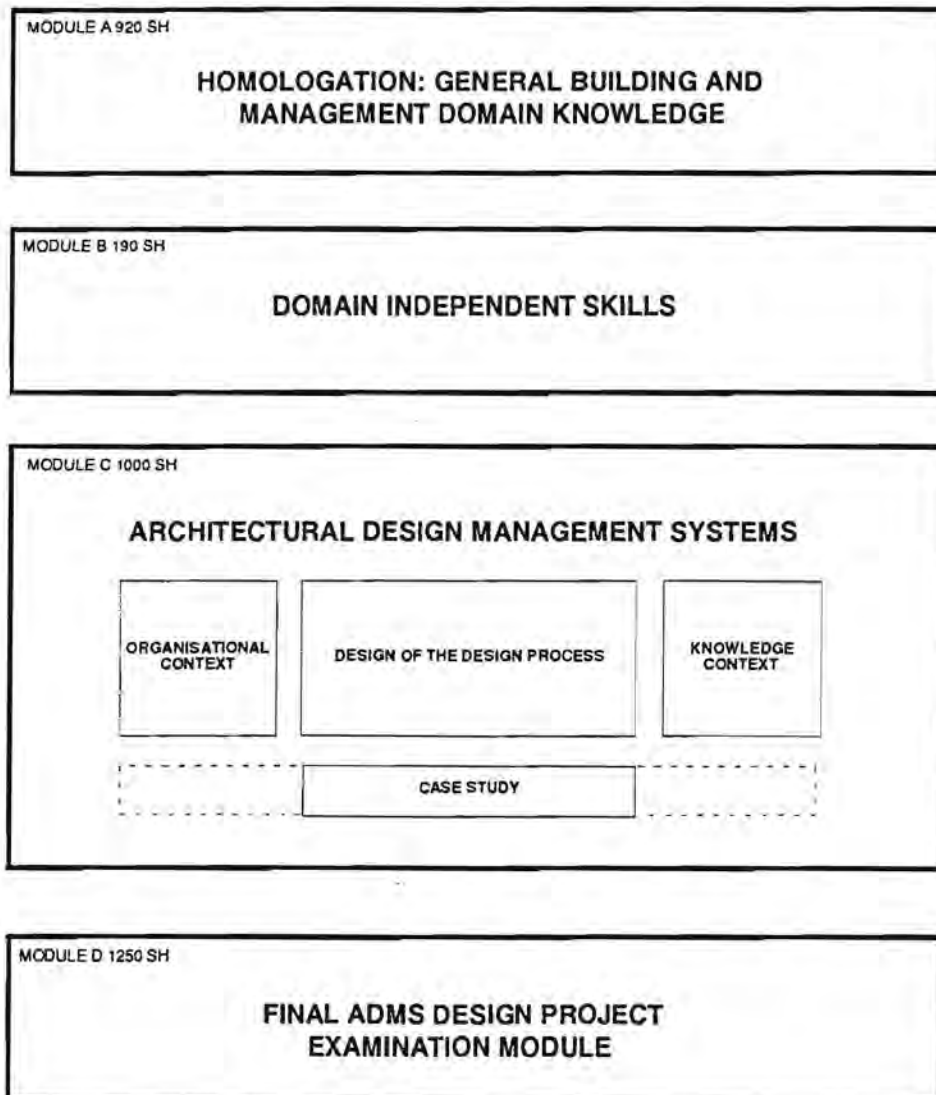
MODULE A 920 SH

HOMOLOGATION: GENERAL BUILDING AND MANAGEMENT DOMAIN KNOWLEDGE

MODULE B 190 SH

DOMAIN INDEPENDENT SKILLS

MODULE C 1000 SH

ARCHITECTURAL DESIGN MANAGEMENT SYSTEMS

ORGANISATIONAL CONTEXT

DESIGN OF THE DESIGN PROCESS

KNOWLEDGE CONTEXT

CASE STUDY

MODULE D 1250 SH

FINAL ADMS DESIGN PROJECT EXAMINATION MODULE